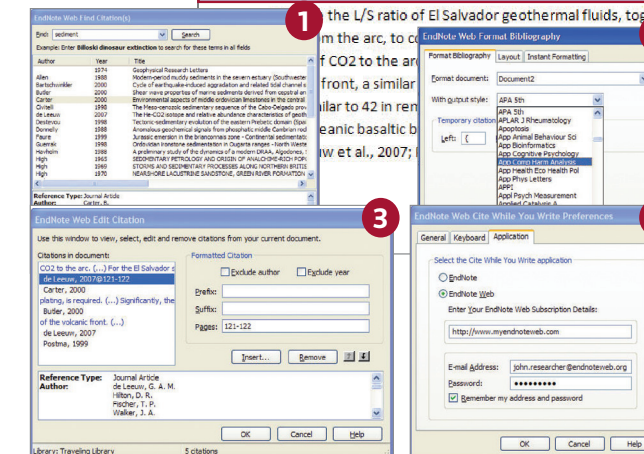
1

the L/S ratio of El Salvador geothermal fluids, tog

m the arc, to co

f CO2 to the arc

front, a similar

ilar to 42 in ren

eanic basaltic b

w et al., 2007; l

EndNote Web Find Citation(s)

Find: sediment Search

Example: Enter Billoski dinosaur extinction to search for these terms in all fields

| Author | Year | Title |
|---|---|---|
| | 1974 | Geophysical Research Letters |
| Allen | 1988 | Modern-period muddy sediments in the severn estuary (Southwester |
| Bartschwiller | 2000 | Cycle of earthquake-induced aggradation and related tidal channel s |
| Butler | 2000 | Shear wave properties of marine sediments derived from cross-at an |
| Carter | 2000 | Environmental aspects of middle ordovician limestones in the central |
| Civitelli | 1998 | The Meso-cenozoic sedimentary sequence of the Cabo-Delgado prov |
| de Leeuw | 2007 | The He-CO2 isotope and relative abundance characteristics of geoth |
| Destenay | 1998 | Tectonic-sedimentary evolution of the eastern Prebetic domain (Spai |
| Donnelly | 1988 | Anomalous geochemical signals from phosphatic middle Cambrian rod |
| Faure | 1999 | Jurassic emersion in the briançonnais zone - Continental sedimentatio |
| Guerrak | 1998 | Ordovician ironstone sedimentation in Ougarta ranges - North Weste |
| Hardwin | 1998 | A preliminary study of the dynamics of a modern DRAA, Algodones, S |
| High | 1965 | SEDIMENTARY PETROLOGY AND ORIGIN OF ANALCIME-RICH POPO |
| High | 1969 | STORMS AND SEDIMENTARY PROCESSES ALONG NORTHERN BRITIS |
| High | 1970 | NEARSHORE LACUSTRINE SEDIMENTATION, GREEN RIVER FORMATION |

Reference Type: Journal Article
Author:

EndNote Web Format Bibliography

Format Bibliography | Layout | Instant Formatting

Format document: Document2

With output style: APA 5th

Temporary citation

Left: {

APA 5th
APLAR J Rheumatology
Apoptosis
App Animal Behaviour Sci
App Bioinformatics
App Cognitive Psychology
App Comp Harm Analysis
App Health Eco Health Pol
App Phys Letters
APPI
Appl Psych Measurement
Applied Catalysis A

3

EndNote Web Edit Citation

Use this window to view, select, edit and remove citations from your current document.

Citations in document:
CO2 to the arc. (...) For the El Salvador s
de Leeuw, 2007@121-122
Carter, 2000
plating, is required. (...) Significantly, the
Butler, 2000
of the volcanic front. (...)
de Leeuw, 2007
Postma, 1999

Formatted Citation
Exclude author Exclude year
Prefix:
Suffix:
Pages: 121-122
Insert... Remove

Reference Type: Journal Article
Author: de Leeuw, G. A. M.
Hilton, D. R.
Fischer, T. P.
Walker, J. A.

OK Cancel Help

Library: Traveling Library 5 citations

EndNote Web Cite While You Write Preferences

General | Keyboard | Application

Select the Cite While You Write application
EndNote
EndNote Web
Enter Your EndNote Web Subscription Details:
http://www.myendnoteweb.com

E-mail Address: john.researcher@endnoteweb.org
Password: ●●●●●●●●●
Remember my address and password

OK Cancel Help